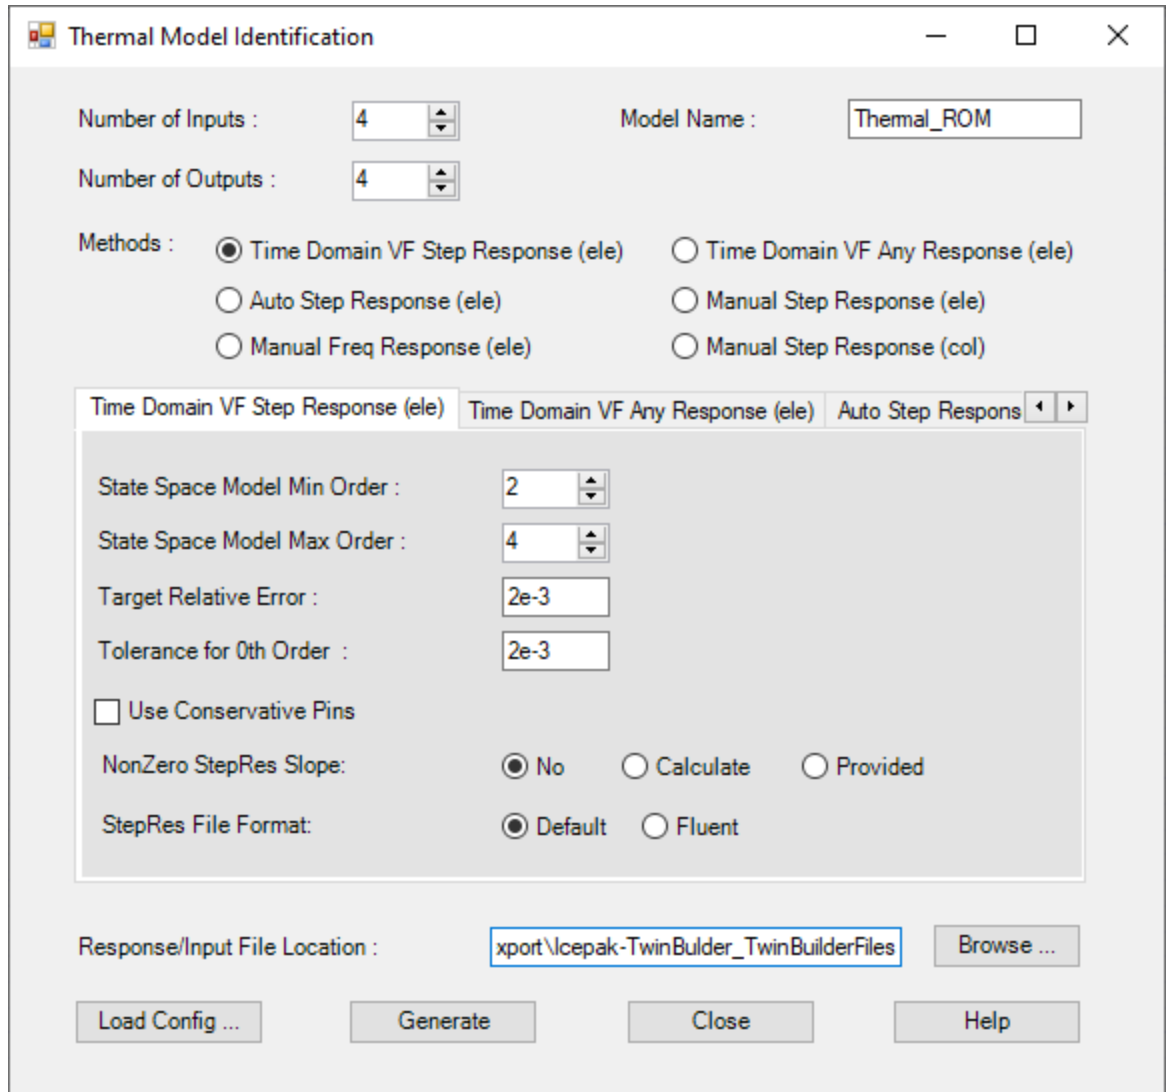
Thermal Model Identification

Number of Inputs : 4

Model Name : Thermal_ROM

Number of Outputs : 4

Methods :
Time Domain VF Step Response (ele)
Time Domain VF Any Response (ele)
Auto Step Response (ele)
Manual Step Response (ele)
Manual Freq Response (ele)
Manual Step Response (col)

Time Domain VF Step Response (ele) | Time Domain VF Any Response (ele) | Auto Step Respons

State Space Model Min Order : 2

State Space Model Max Order : 4

Target Relative Error : 2e-3

Tolerance for 0th Order : 2e-3

Use Conservative Pins

NonZero StepRes Slope: No Calculate Provided

StepRes File Format: Default Fluent

Response/Input File Location : xport\Icepak-TwinBulder_TwinBuilderFiles

Browse ...

Load Config ...

Generate

Close

Help